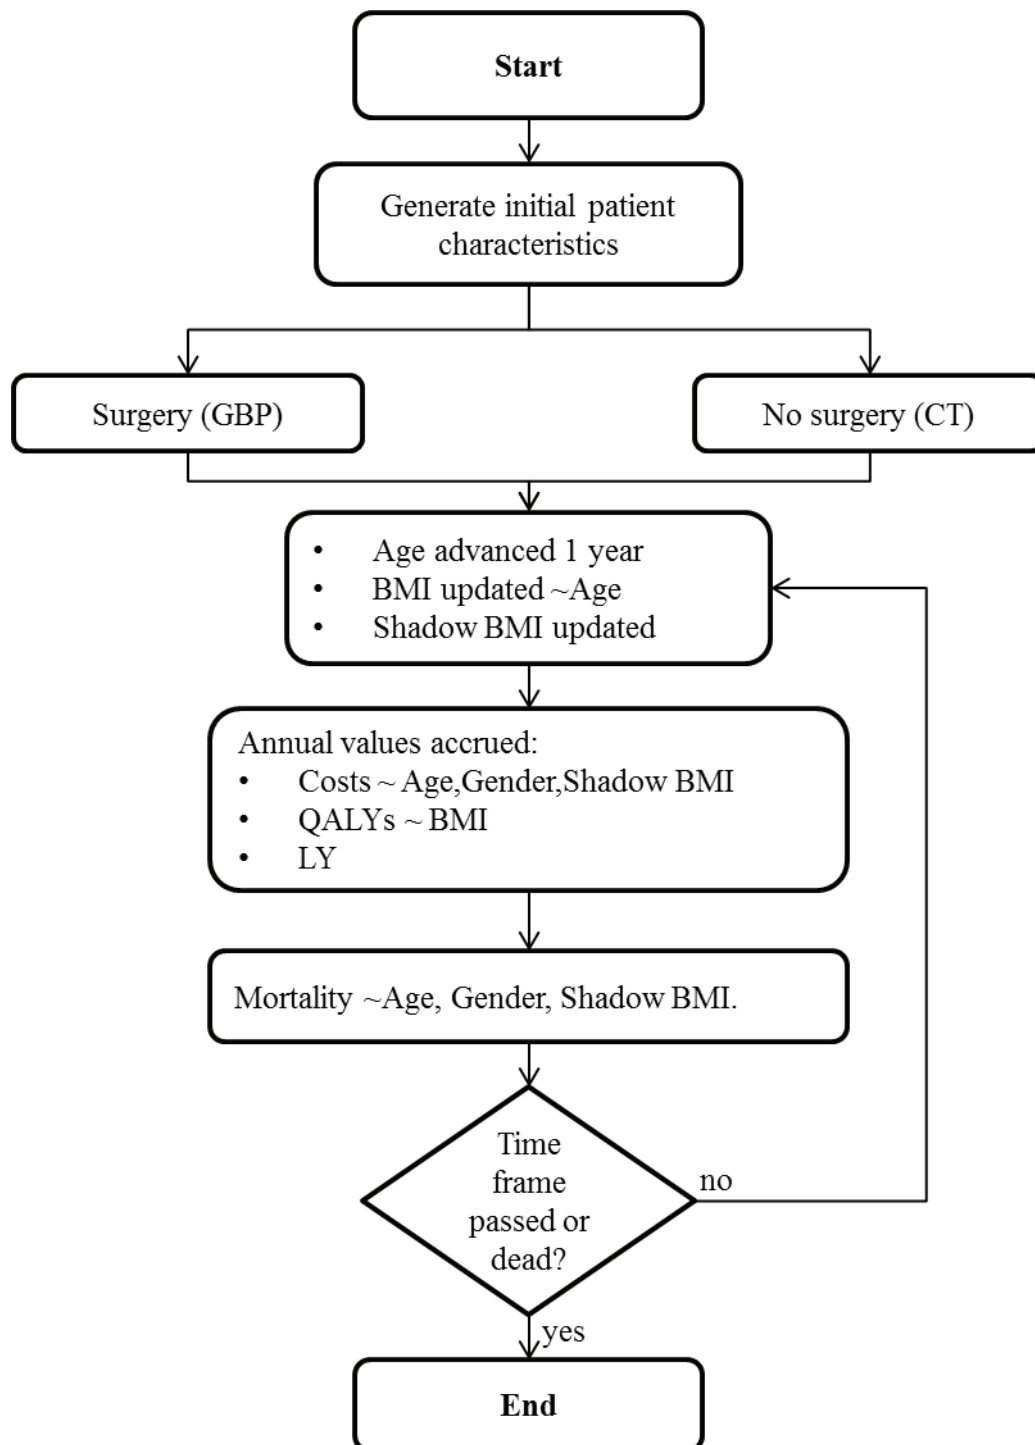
Start

Generate initial patient characteristics

Surgery (GBP)

No surgery (CT)

- Age advanced 1 year
- BMI updated ~Age
- Shadow BMI updated

Annual values accrued:
- Costs ~ Age,Gender,Shadow BMI
- QALYs ~ BMI
- LY

Mortality ~Age, Gender, Shadow BMI.

Time frame passed or dead?

no

yes

End